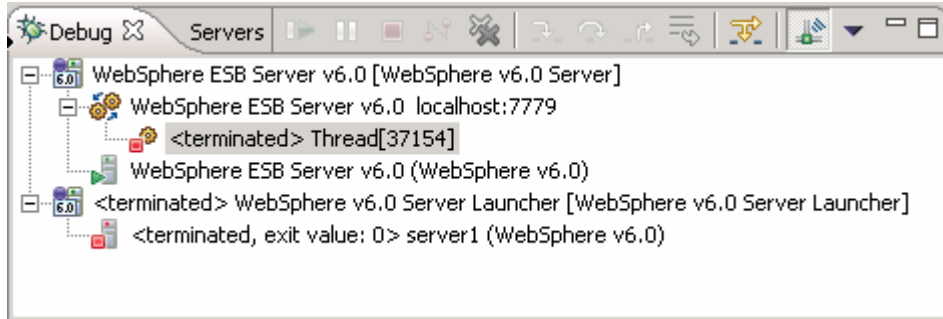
Debug ☒ Servers

WebSphere ESB Server v6.0 [WebSphere v6.0 Server]
WebSphere ESB Server v6.0 localhost:7779
<terminated> Thread[37154]
WebSphere ESB Server v6.0 (WebSphere v6.0)
<terminated> WebSphere v6.0 Server Launcher [WebSphere v6.0 Server Launcher]
<terminated, exit value: 0> server1 (WebSphere v6.0)